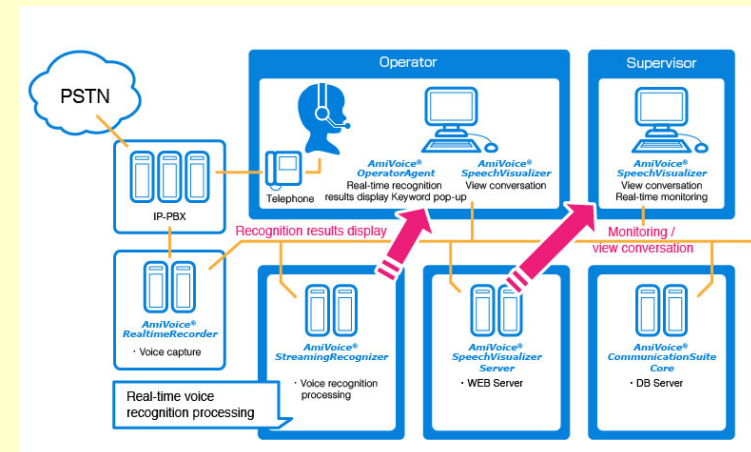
PSTN

IP-PBX

Telephone

Operator

AmiVoice® OperatorAgent
Real-time recognition results display Keyword pop-up

AmiVoice® SpeechVisualizer
View conversation

Supervisor

AmiVoice® SpeechVisualizer
View conversation
Real-time monitoring

Recognition results display

Monitoring / view conversation

AmiVoice® RealtimeRecorder
・Voice capture

AmiVoice® StreamingRecognizer
・Voice recognition processing

AmiVoice® SpeechVisualizer Server
・WEB Server

AmiVoice® CommunicationSuite Core
・DB Server

Real-time voice recognition processing